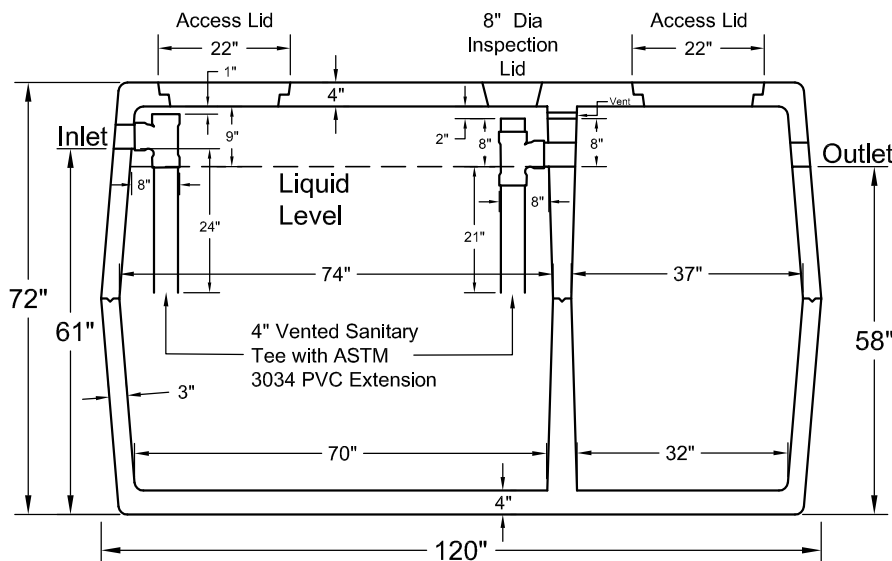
Access Lid

22"

8" Dia
Inspection
Lid

Access Lid

22"

1"

4"

Vent

Inlet

9"

2"

8"

8"

Outlet

8"

Liquid
Level

8"

24"

21"

72"

74"

37"

61"

58"

4" Vented Sanitary
Tee with ASTM
3034 PVC Extension

3"

70"

32"

4"

120"